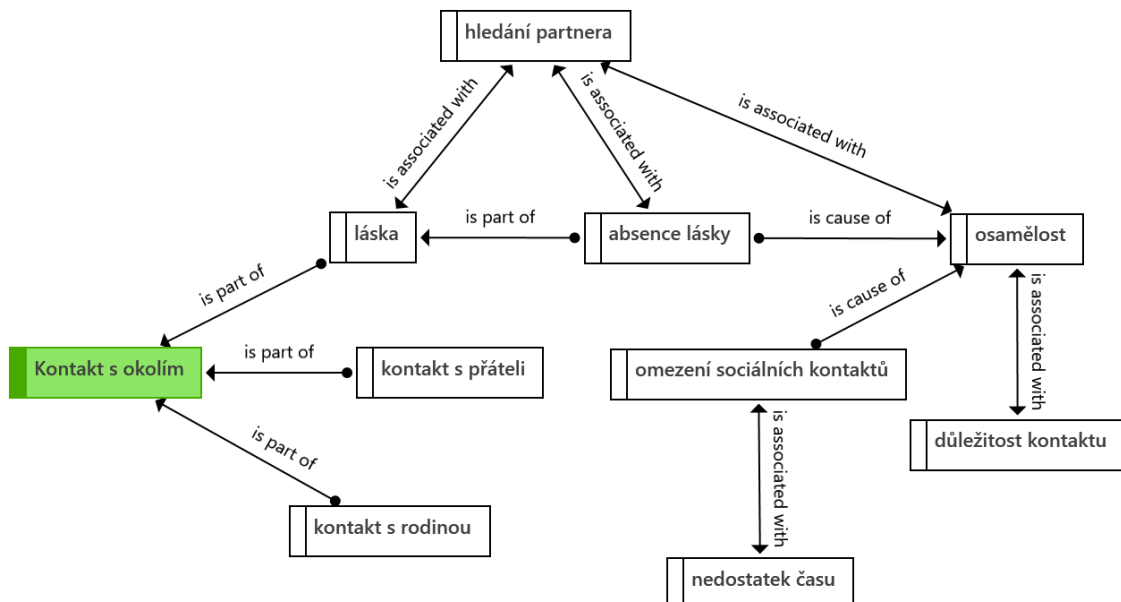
hledání partnera

is associated with

is associated with

is associated with

láska

is part of

absence lásky

is cause of

osamělost

is part of

is cause of

is associated with

Kontakt s okolím

is part of

kontakt s přáteli

omezení sociálních kontaktů

is part of

is associated with

důležitost kontaktu

kontakt s rodinou

nedostatek času